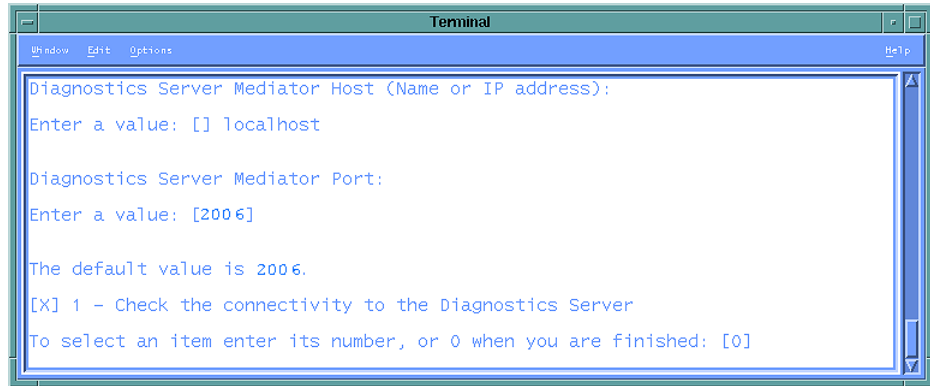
Terminal

Window Edit Options

Help

Diagnostics Server Mediator Host (Name or IP address):

Enter a value: [] localhost

Diagnostics Server Mediator Port:

Enter a value: [2006]

The default value is 2006.

[X] 1 - Check the connectivity to the Diagnostics Server

To select an item enter its number, or 0 when you are finished: [0]